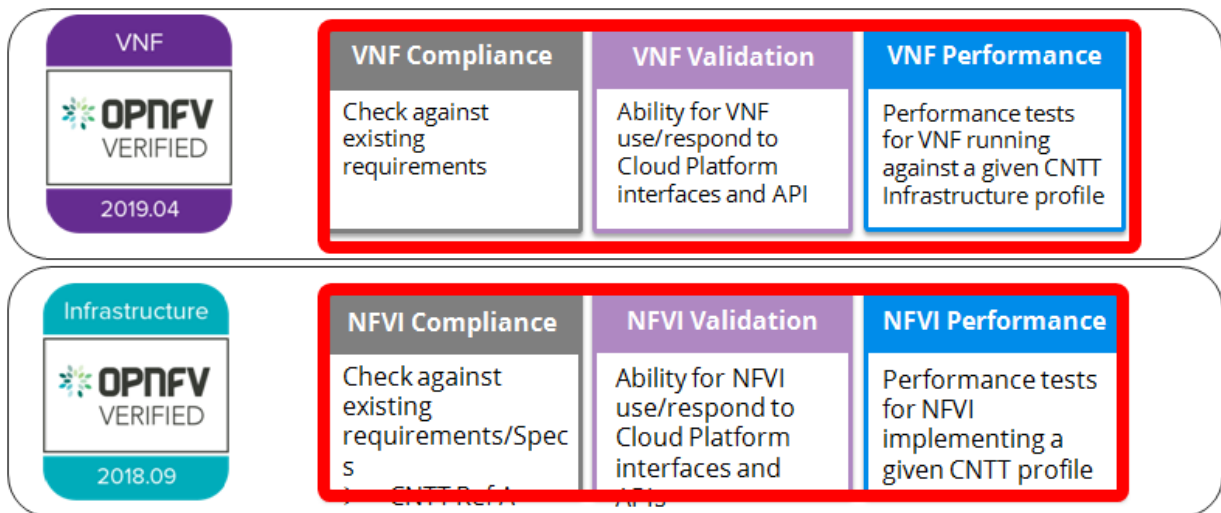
VNF

OPNFV
VERIFIED

2019.04

VNF Compliance

Check against existing requirements

VNF Validation

Ability for VNF use/respond to Cloud Platform interfaces and API

VNF Performance

Performance tests for VNF running against a given CNTT Infrastructure profile

Infrastructure

OPNFV
VERIFIED

2018.09

NFVI Compliance

Check against existing requirements/Specs

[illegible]

NFVI Validation

Ability for NFVI use/respond to Cloud Platform interfaces and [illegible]

NFVI Performance

Performance tests for NFVI implementing a given CNTT profile